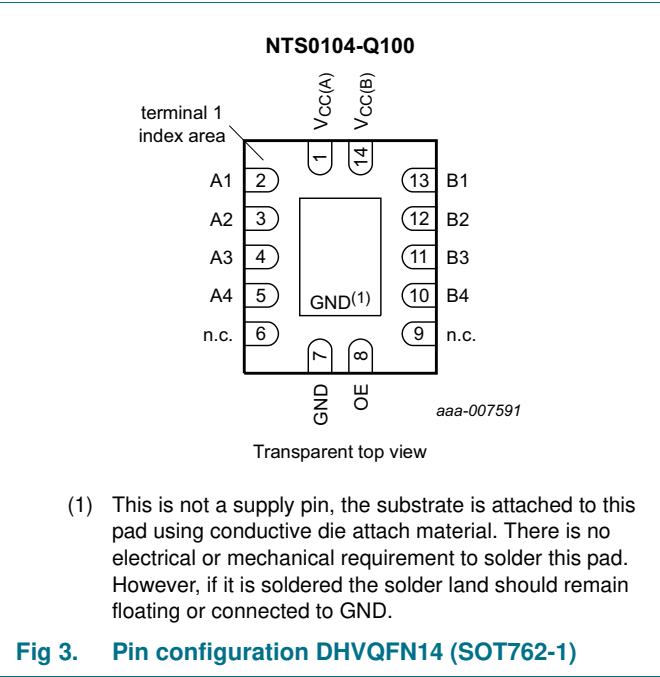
NTS0104-Q100

terminal 1 index area

$V_{CC(A)}$

$V_{CC(B)}$

1

14

A1 2

A2 3

A3 4

A4 5

n.c. 6

13 B1

12 B2

11 B3

10 B4

9 n.c.

GND$^{(1)}$

7

8

GND

OE

aaa-007591

Transparent top view

(1) This is not a supply pin, the substrate is attached to this pad using conductive die attach material. There is no electrical or mechanical requirement to solder this pad. However, if it is soldered the solder land should remain floating or connected to GND.

Fig 3. Pin configuration DHVQFN14 (SOT762-1)